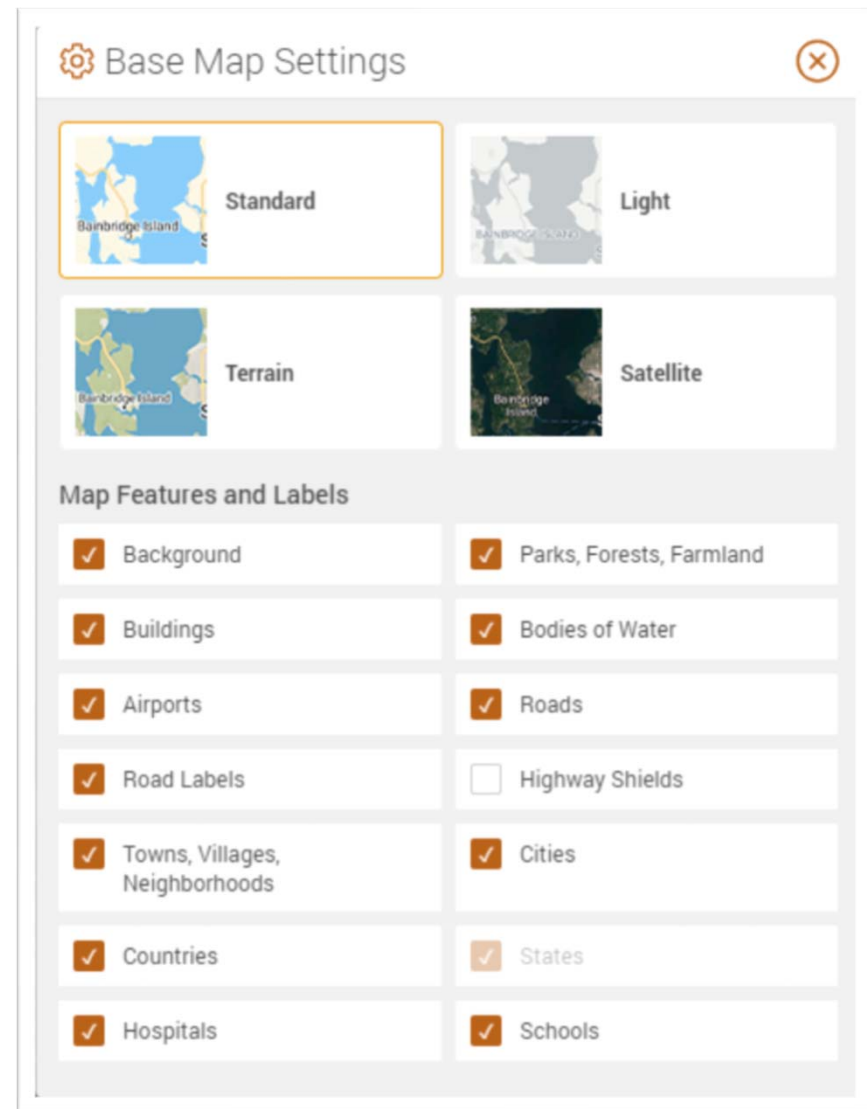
Base Map Settings

Bainbridge Island
Standard

BAINBRIDGE ISLAND
Light

Bainbridge Island
Terrain

Bainbridge Island
Satellite

Map Features and Labels

Background
Parks, Forests, Farmland
Buildings
Bodies of Water
Airports
Roads
Road Labels
Highway Shields
Towns, Villages, Neighborhoods
Cities
Countries
States
Hospitals
Schools